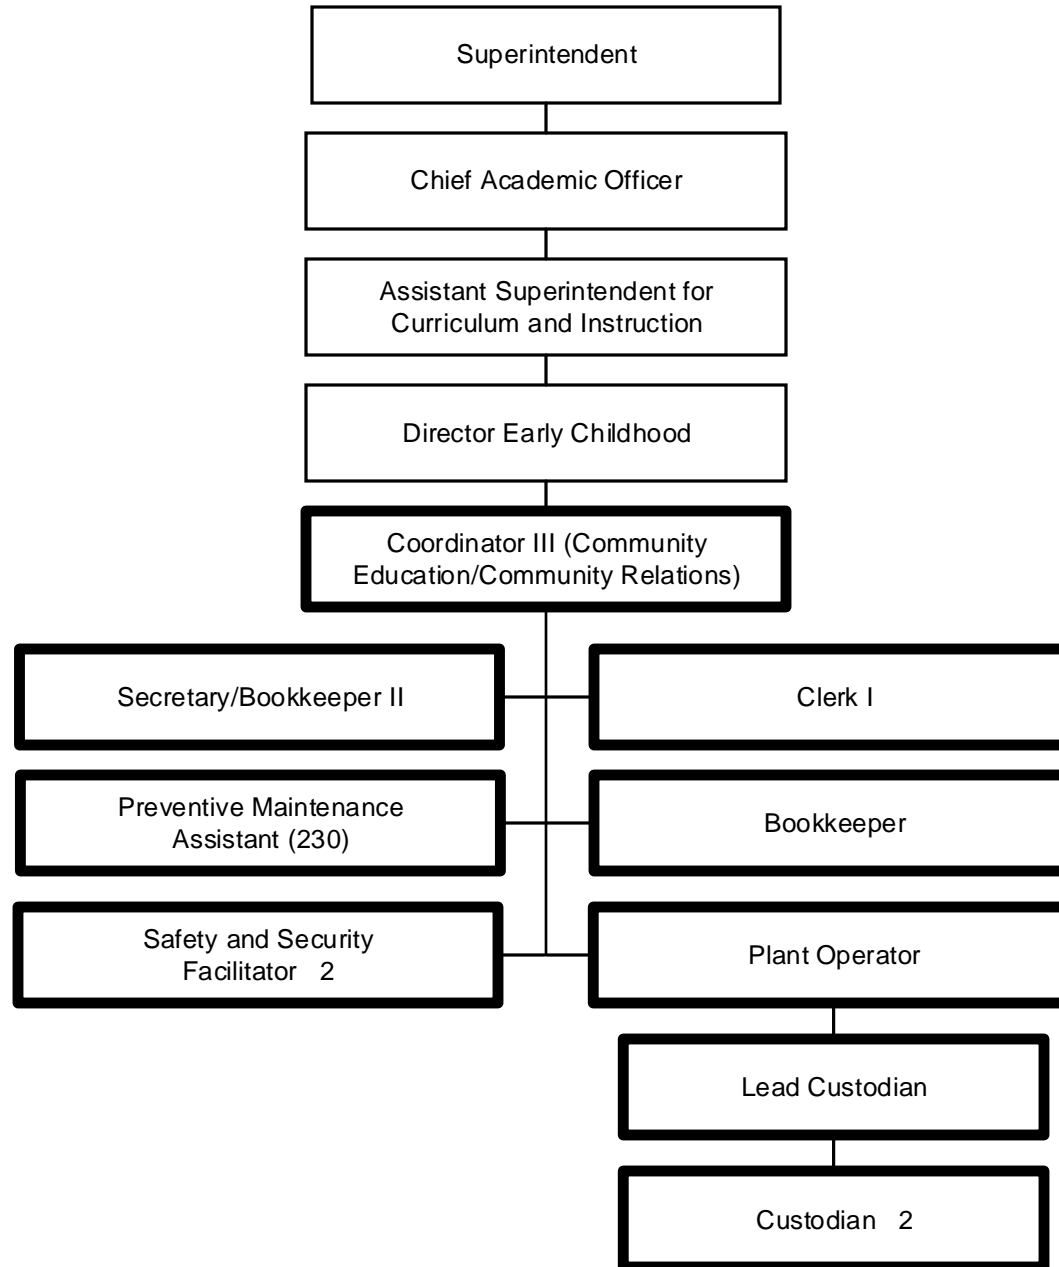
Superintendent

Chief Academic Officer

Assistant Superintendent for Curriculum and Instruction

Director Early Childhood

Coordinator III (Community Education/Community Relations)

Secretary/Bookkeeper II

Clerk I

Preventive Maintenance Assistant (230)

Bookkeeper

Safety and Security Facilitator 2

Plant Operator

Lead Custodian

Custodian 2